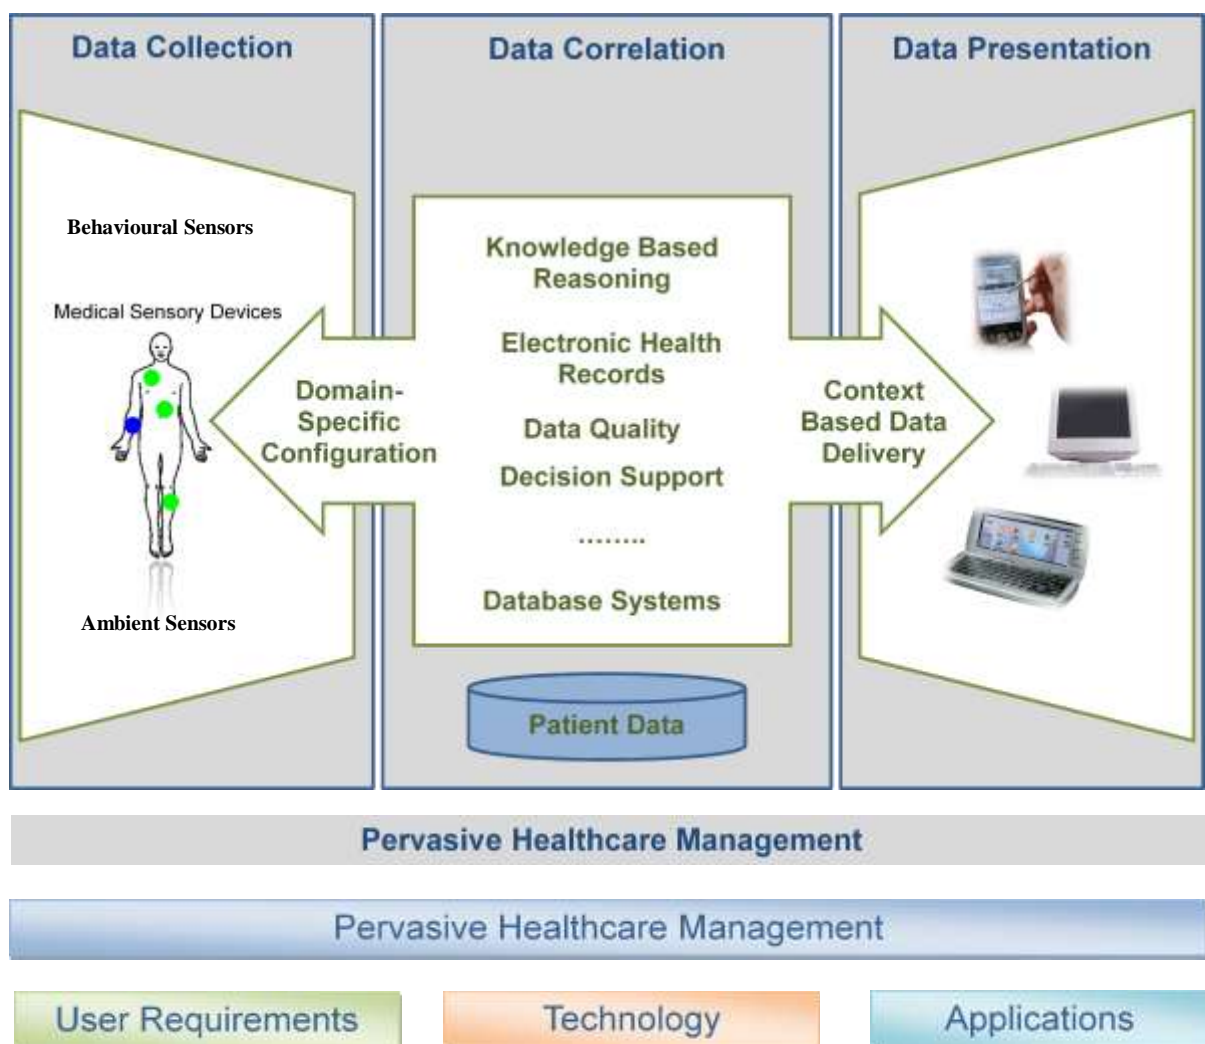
Data Collection

Behavioural Sensors

Medical Sensory Devices

Ambient Sensors

Domain-Specific Configuration

Data Correlation

Knowledge Based Reasoning

Electronic Health Records

Data Quality

Decision Support

........

Database Systems

Patient Data

Data Presentation

Context Based Data Delivery

Pervasive Healthcare Management

Pervasive Healthcare Management

User Requirements

Technology

Applications